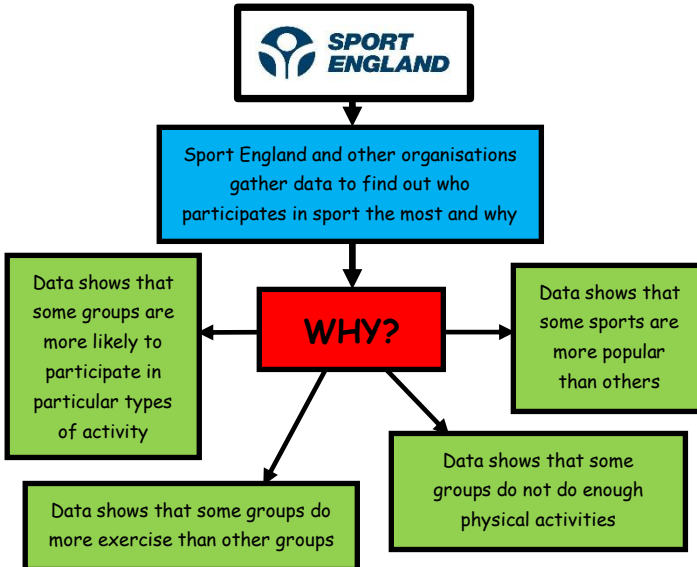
SPORT ENGLAND

Sport England and other organisations gather data to find out who participates in sport the most and why

WHY?

Data shows that some groups are more likely to participate in particular types of activity

Data shows that some sports are more popular than others

Data shows that some groups do not do enough physical activities

Data shows that some groups do more exercise than other groups